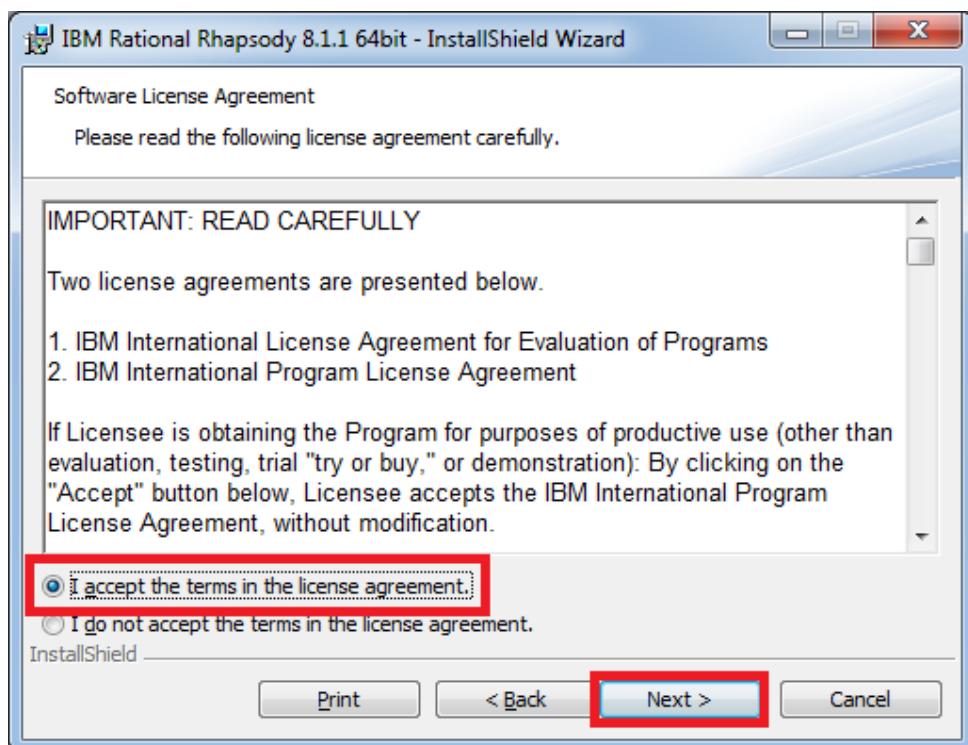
IBM Rational Rhapsody 8.1.1 64bit - InstallShield Wizard

Software License Agreement

Please read the following license agreement carefully.

IMPORTANT: READ CAREFULLY

Two license agreements are presented below.

1. IBM International License Agreement for Evaluation of Programs
2. IBM International Program License Agreement

If Licensee is obtaining the Program for purposes of productive use (other than evaluation, testing, trial "try or buy," or demonstration): By clicking on the "Accept" button below, Licensee accepts the IBM International Program License Agreement, without modification.

I accept the terms in the license agreement.

I do not accept the terms in the license agreement.

InstallShield

Print

< Back

Next >

Cancel